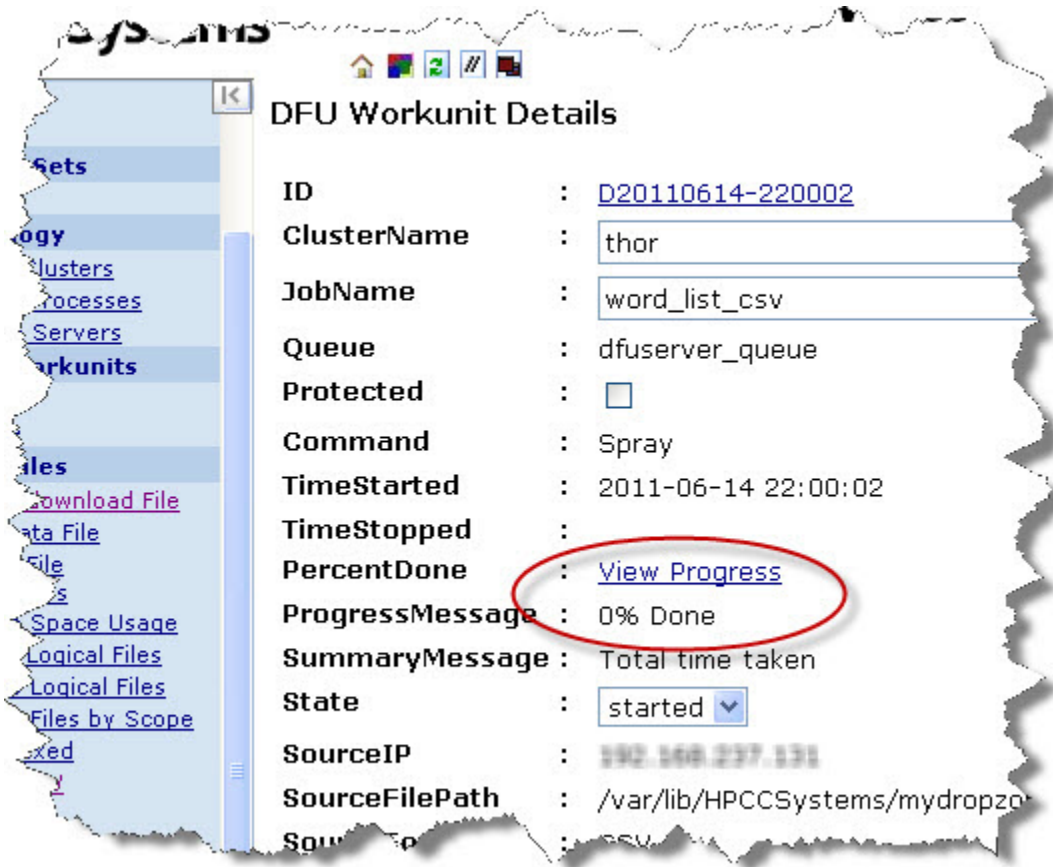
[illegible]

DFU Workunit Details

Sets
ogy
Clusters
Processes
Servers
rkunits
iles
Download File
ta File
File
s
Space Usage
Logical Files
Logical Files
Files by Scope
xed
y

| | | |
|---|---|---|
| ID | : | D20110614-220002 |
| ClusterName | : | thor |
| JobName | : | word_list_csv |
| Queue | : | dfuserver_queue |
| Protected | : | |
| Command | : | Spray |
| TimeStarted | : | 2011-06-14 22:00:02 |
| TimeStopped | : | |
| PercentDone | : | View Progress |
| ProgressMessage | : | 0% Done |
| SummaryMessage | : | Total time taken |
| State | : | started |
| SourceIP | : | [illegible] |
| SourceFilePath | : | /var/lib/HPCCSystems/mydropzo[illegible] |
| Sou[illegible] | : | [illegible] |